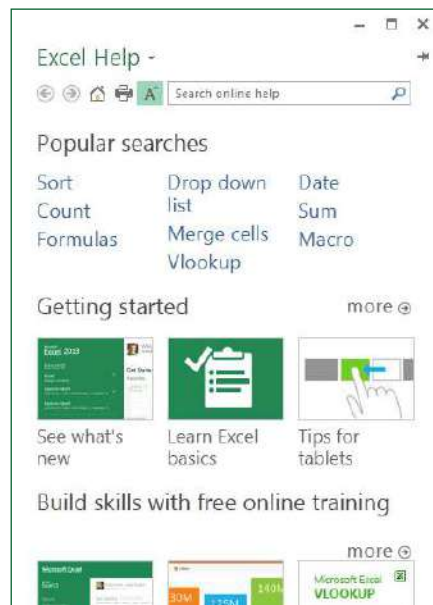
Excel Help -

Search online help

Popular searches

Sort
Count
Formulas

Drop down list
Merge cells
Vlookup

Date
Sum
Macro

Getting started

more

Excel 2013

See what's new

Learn Excel basics

Tips for tablets

Build skills with free online training

more

Microsoft Excel

30M

135M

140

Microsoft Excel
VLOOKUP